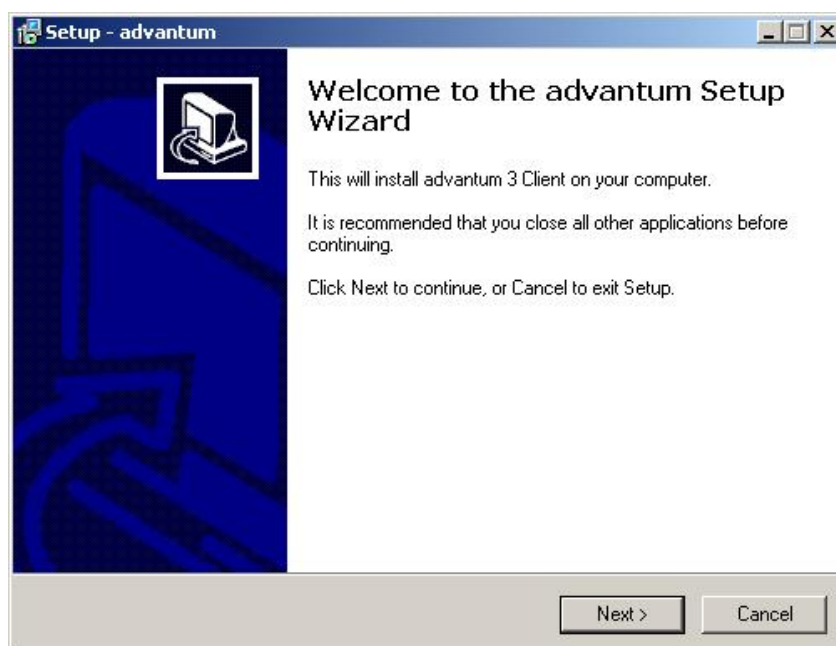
Setup - advantum

Welcome to the advantum Setup Wizard

This will install advantum 3 Client on your computer.

It is recommended that you close all other applications before continuing.

Click Next to continue, or Cancel to exit Setup.

Next >

Cancel